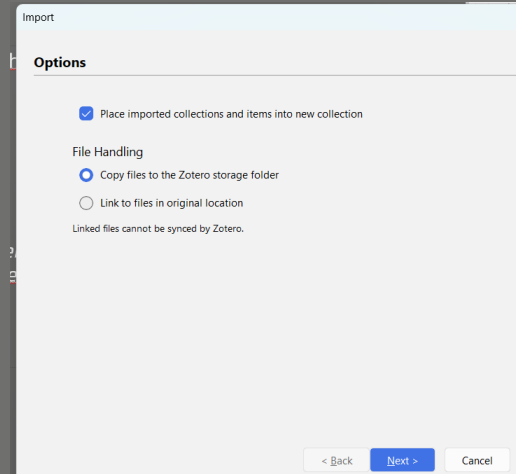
Import

Options

Place imported collections and items into new collection

File Handling

Copy files to the Zotero storage folder

Link to files in original location

Linked files cannot be synced by Zotero.

< Back

Next >

Cancel